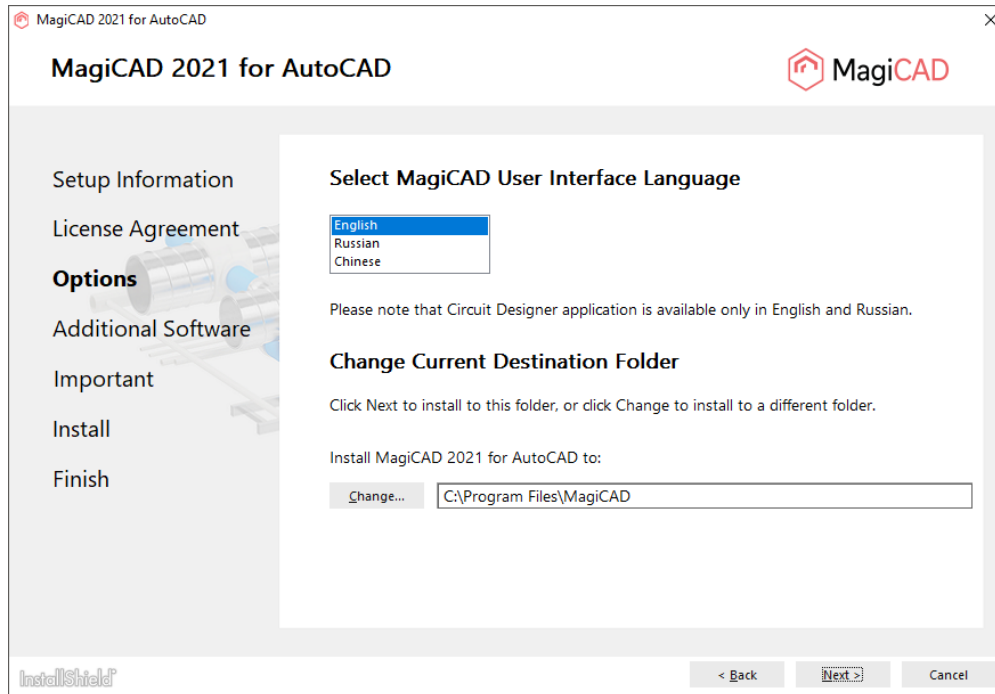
MagiCAD 2021 for AutoCAD

MagiCAD 2021 for AutoCAD

MagiCAD

Setup Information

License Agreement

Options

Additional Software

Important

Install

Finish

Select MagiCAD User Interface Language

English
Russian
Chinese

Please note that Circuit Designer application is available only in English and Russian.

Change Current Destination Folder

Click Next to install to this folder, or click Change to install to a different folder.

Install MagiCAD 2021 for AutoCAD to:

Change...

C:\Program Files\MagiCAD

InstallShield

< Back

Next >

Cancel